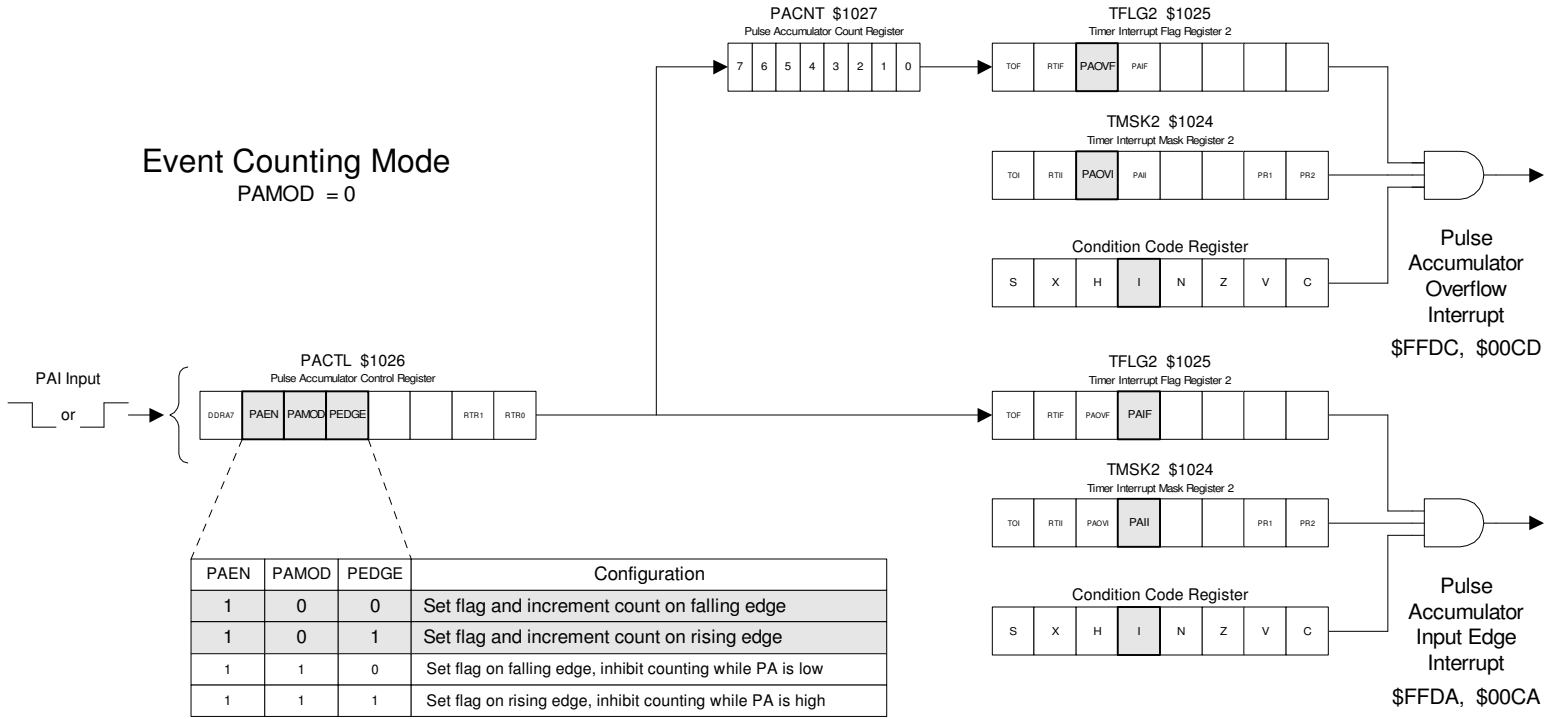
Event Counting Mode
PAMOD = 0

PACNT $1027
Pulse Accumulator Count Register

| 7 | 6 | 5 | 4 | 3 | 2 | 1 | 0 |
|---|---|---|---|---|---|---|---|

TFLG2 $1025
Timer Interrupt Flag Register 2

| TOF | RTIF | PAOVF | PAIF | | | | |
|---|---|---|---|---|---|---|---|

TMSK2 $1024
Timer Interrupt Mask Register 2

| TOI | RTII | PAOVI | PAII | | | PR1 | PR2 |
|---|---|---|---|---|---|---|---|

Condition Code Register

| S | X | H | I | N | Z | V | C |
|---|---|---|---|---|---|---|---|

Pulse Accumulator Overflow Interrupt
$FFDC, $00CD

PAI Input
or

PACTL $1026
Pulse Accumulator Control Register

| DDRA7 | PAEN | PAMOD | PEDGE | | | RTR1 | RTR0 |
|---|---|---|---|---|---|---|---|

TFLG2 $1025
Timer Interrupt Flag Register 2

| TOF | RTIF | PAOVF | PAIF | | | | |
|---|---|---|---|---|---|---|---|

TMSK2 $1024
Timer Interrupt Mask Register 2

| TOI | RTII | PAOVI | PAII | | | PR1 | PR2 |
|---|---|---|---|---|---|---|---|

Condition Code Register

| S | X | H | I | N | Z | V | C |
|---|---|---|---|---|---|---|---|

Pulse Accumulator Input Edge Interrupt
$FFDA, $00CA

| PAEN | PAMOD | PEDGE | Configuration |
|---|---|---|---|
| 1 | 0 | 0 | Set flag and increment count on falling edge |
| 1 | 0 | 1 | Set flag and increment count on rising edge |
| 1 | 1 | 0 | Set flag on falling edge, inhibit counting while PA is low |
| 1 | 1 | 1 | Set flag on rising edge, inhibit counting while PA is high |